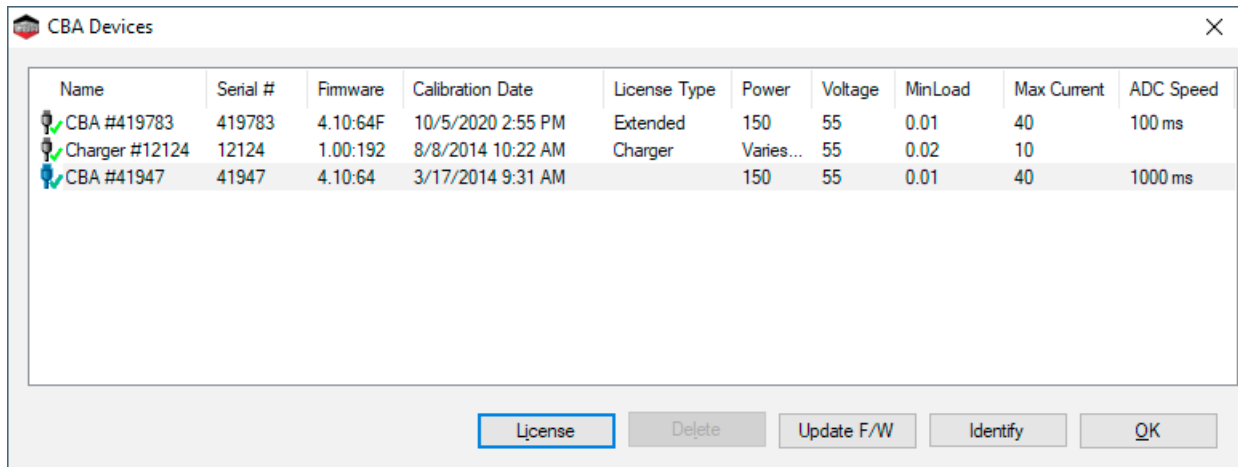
CBA Devices

| Name | Serial # | Firmware | Calibration Date | License Type | Power | Voltage | MinLoad | Max Current | ADC Speed |
|---|---|---|---|---|---|---|---|---|---|
| CBA #419783 | 419783 | 4.10:64F | 10/5/2020 2:55 PM | Extended | 150 | 55 | 0.01 | 40 | 100 ms |
| Charger #12124 | 12124 | 1.00:192 | 8/8/2014 10:22 AM | Charger | Varies... | 55 | 0.02 | 10 | |
| CBA #41947 | 41947 | 4.10:64 | 3/17/2014 9:31 AM | | 150 | 55 | 0.01 | 40 | 1000 ms |

License Delete Update F/W Identify OK